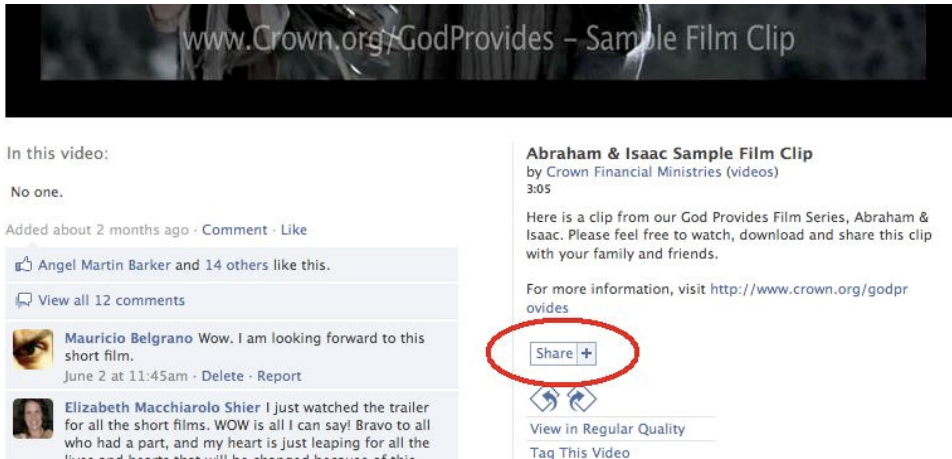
www.Crown.org/GodProvides – Sample Film Clip

In this video:

No one.

Added about 2 months ago · Comment · Like

Angel Martin Barker and 14 others like this.

View all 12 comments

Mauricio Belgrano Wow. I am looking forward to this short film.
June 2 at 11:45am · Delete · Report

Elizabeth Macchiarolo Shier I just watched the trailer for all the short films. WOW is all I can say! Bravo to all who had a part, and my heart is just leaping for all the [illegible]

Abraham & Isaac Sample Film Clip
by Crown Financial Ministries (videos)
3:05

Here is a clip from our God Provides Film Series, Abraham & Isaac. Please feel free to watch, download and share this clip with your family and friends.

For more information, visit http://www.crown.org/godprovides

Share +

View in Regular Quality
Tag This Video